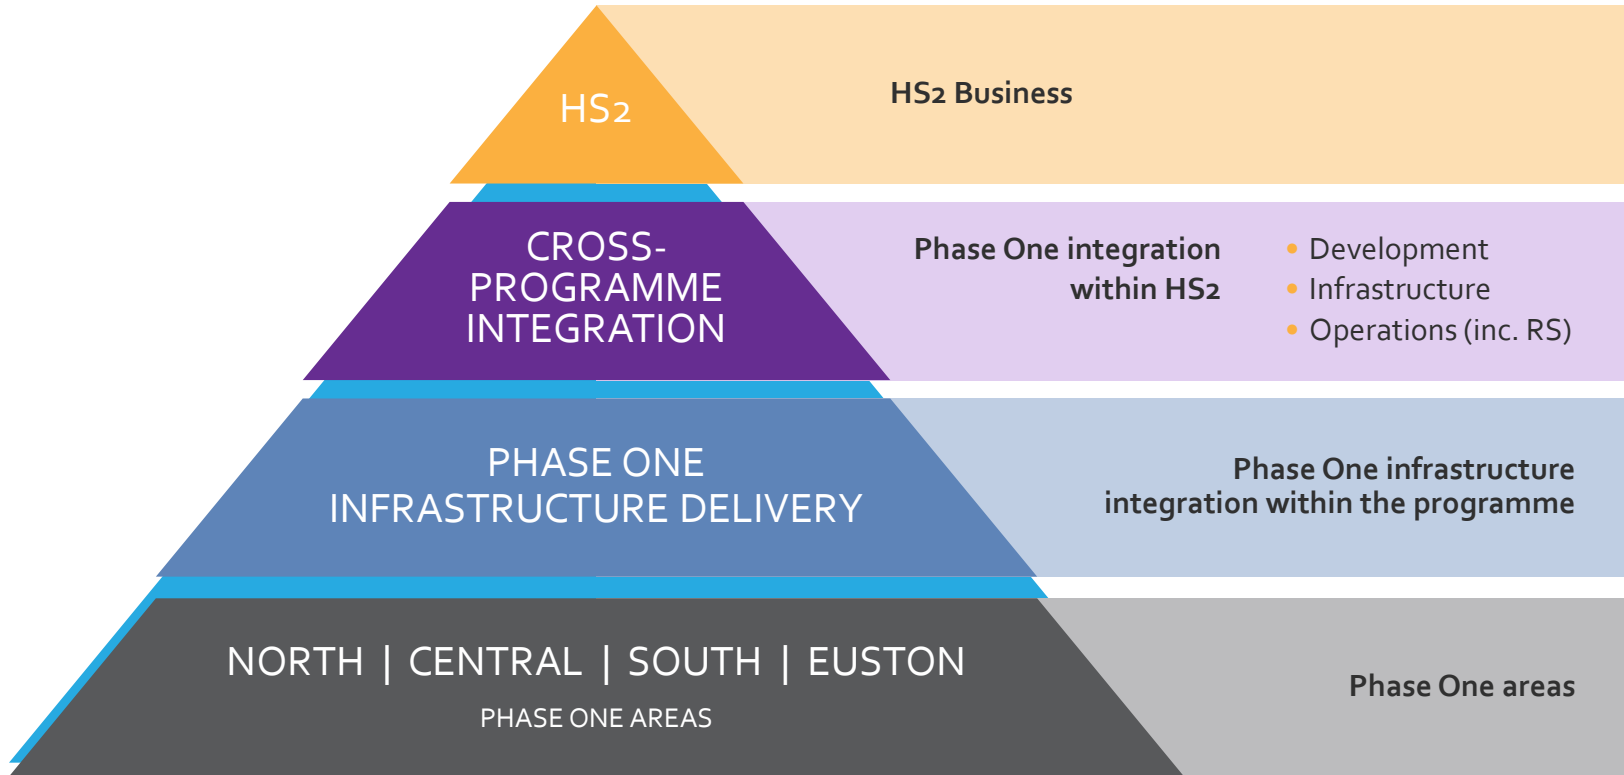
HS2

HS2 Business

CROSS-PROGRAMME INTEGRATION

Phase One integration within HS2

- Development
- Infrastructure
- Operations (inc. RS)

PHASE ONE INFRASTRUCTURE DELIVERY

Phase One infrastructure integration within the programme

NORTH | CENTRAL | SOUTH | EUSTON

PHASE ONE AREAS

Phase One areas